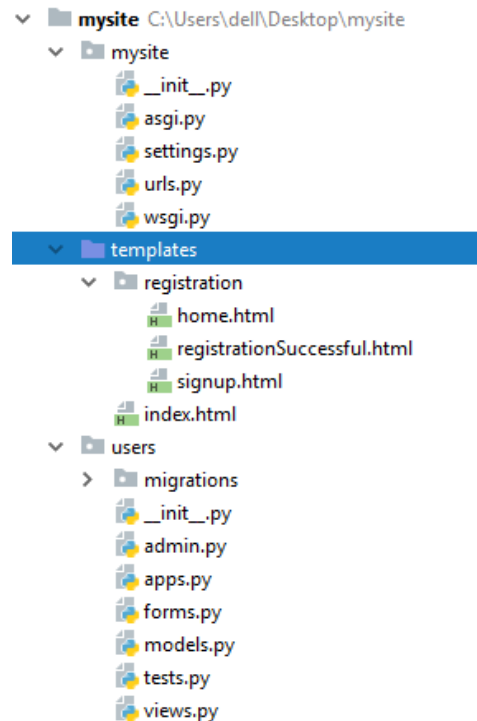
mysite C:\Users\dell\Desktop\mysite
mysite
__init__.py
asgi.py
settings.py
urls.py
wsgi.py
templates
registration
home.html
registrationSuccessful.html
signup.html
index.html
users
migrations
__init__.py
admin.py
apps.py
forms.py
models.py
tests.py
views.py